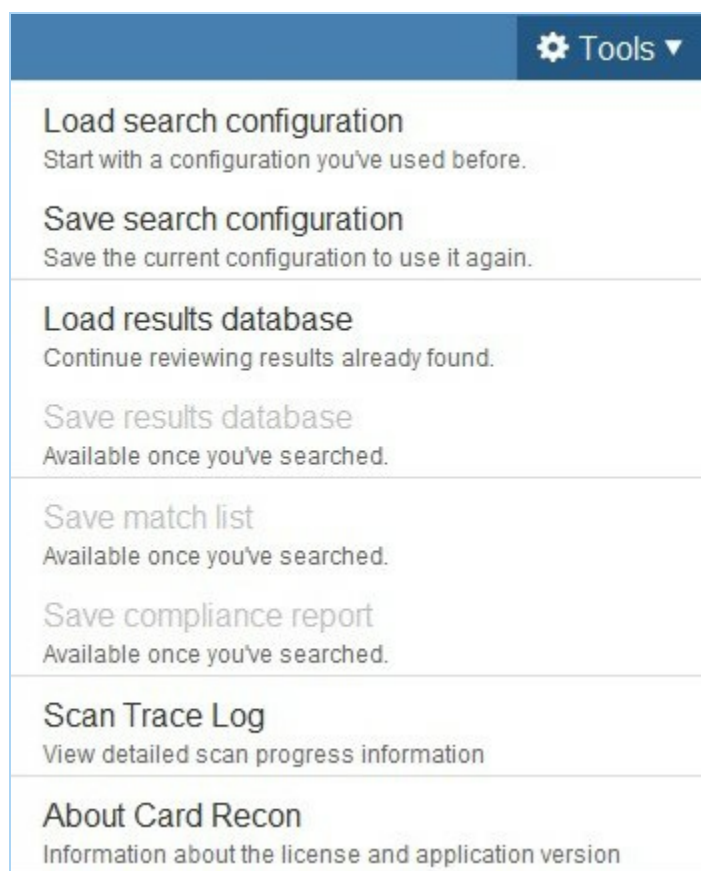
Tools ▾

Load search configuration
Start with a configuration you've used before.

Save search configuration
Save the current configuration to use it again.

Load results database
Continue reviewing results already found.

Save results database
Available once you've searched.

Save match list
Available once you've searched.

Save compliance report
Available once you've searched.

Scan Trace Log
View detailed scan progress information

About Card Recon
Information about the license and application version